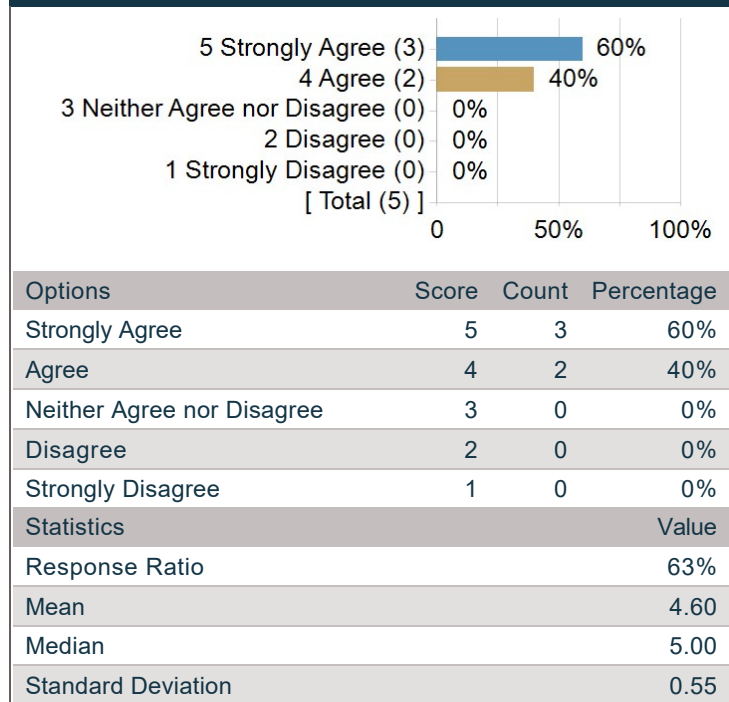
5 Strongly Agree (3) 60%
4 Agree (2) 40%
3 Neither Agree nor Disagree (0) 0%
2 Disagree (0) 0%
1 Strongly Disagree (0) 0%
[ Total (5) ]
0 50% 100%

| Options | Score | Count | Percentage |
|---|---|---|---|
| Strongly Agree | 5 | 3 | 60% |
| Agree | 4 | 2 | 40% |
| Neither Agree nor Disagree | 3 | 0 | 0% |
| Disagree | 2 | 0 | 0% |
| Strongly Disagree | 1 | 0 | 0% |

| Statistics | Value |
|---|---|
| Response Ratio | 63% |
| Mean | 4.60 |
| Median | 5.00 |
| Standard Deviation | 0.55 |